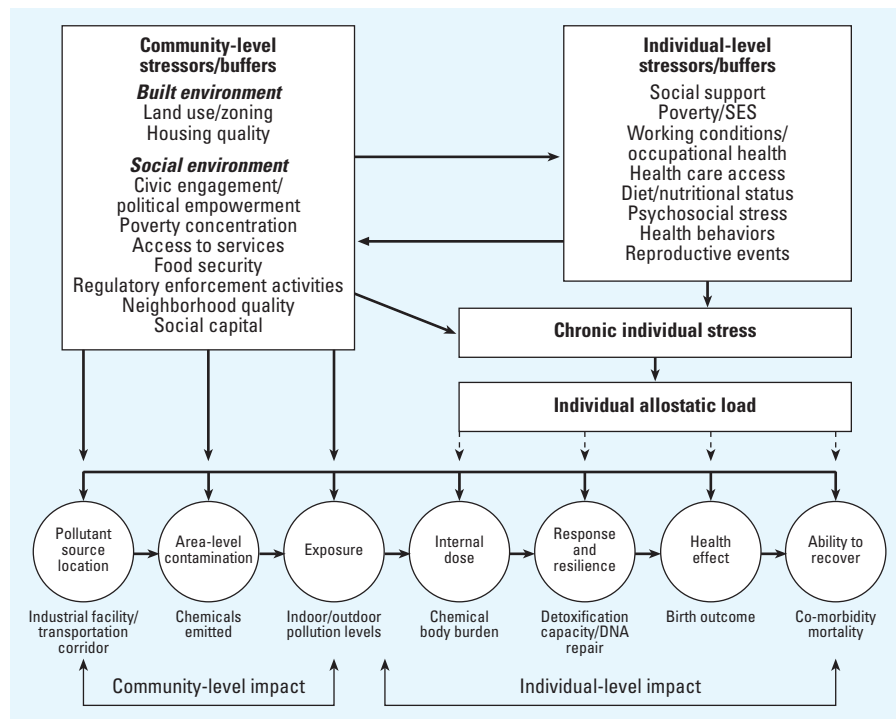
Community-level stressors/buffers
Built environment
Land use/zoning
Housing quality
Social environment
Civic engagement/ political empowerment
Poverty concentration
Access to services
Food security
Regulatory enforcement activities
Neighborhood quality
Social capital

Individual-level stressors/buffers
Social support
Poverty/SES
Working conditions/ occupational health
Health care access
Diet/nutritional status
Psychosocial stress
Health behaviors
Reproductive events

Chronic individual stress

Individual allostatic load

Pollutant source location
Area-level contamination
Exposure
Internal dose
Response and resilience
Health effect
Ability to recover

Industrial facility/ transportation corridor
Chemicals emitted
Indoor/outdoor pollution levels
Chemical body burden
Detoxification capacity/DNA repair
Birth outcome
Co-morbidity mortality

Community-level impact
Individual-level impact